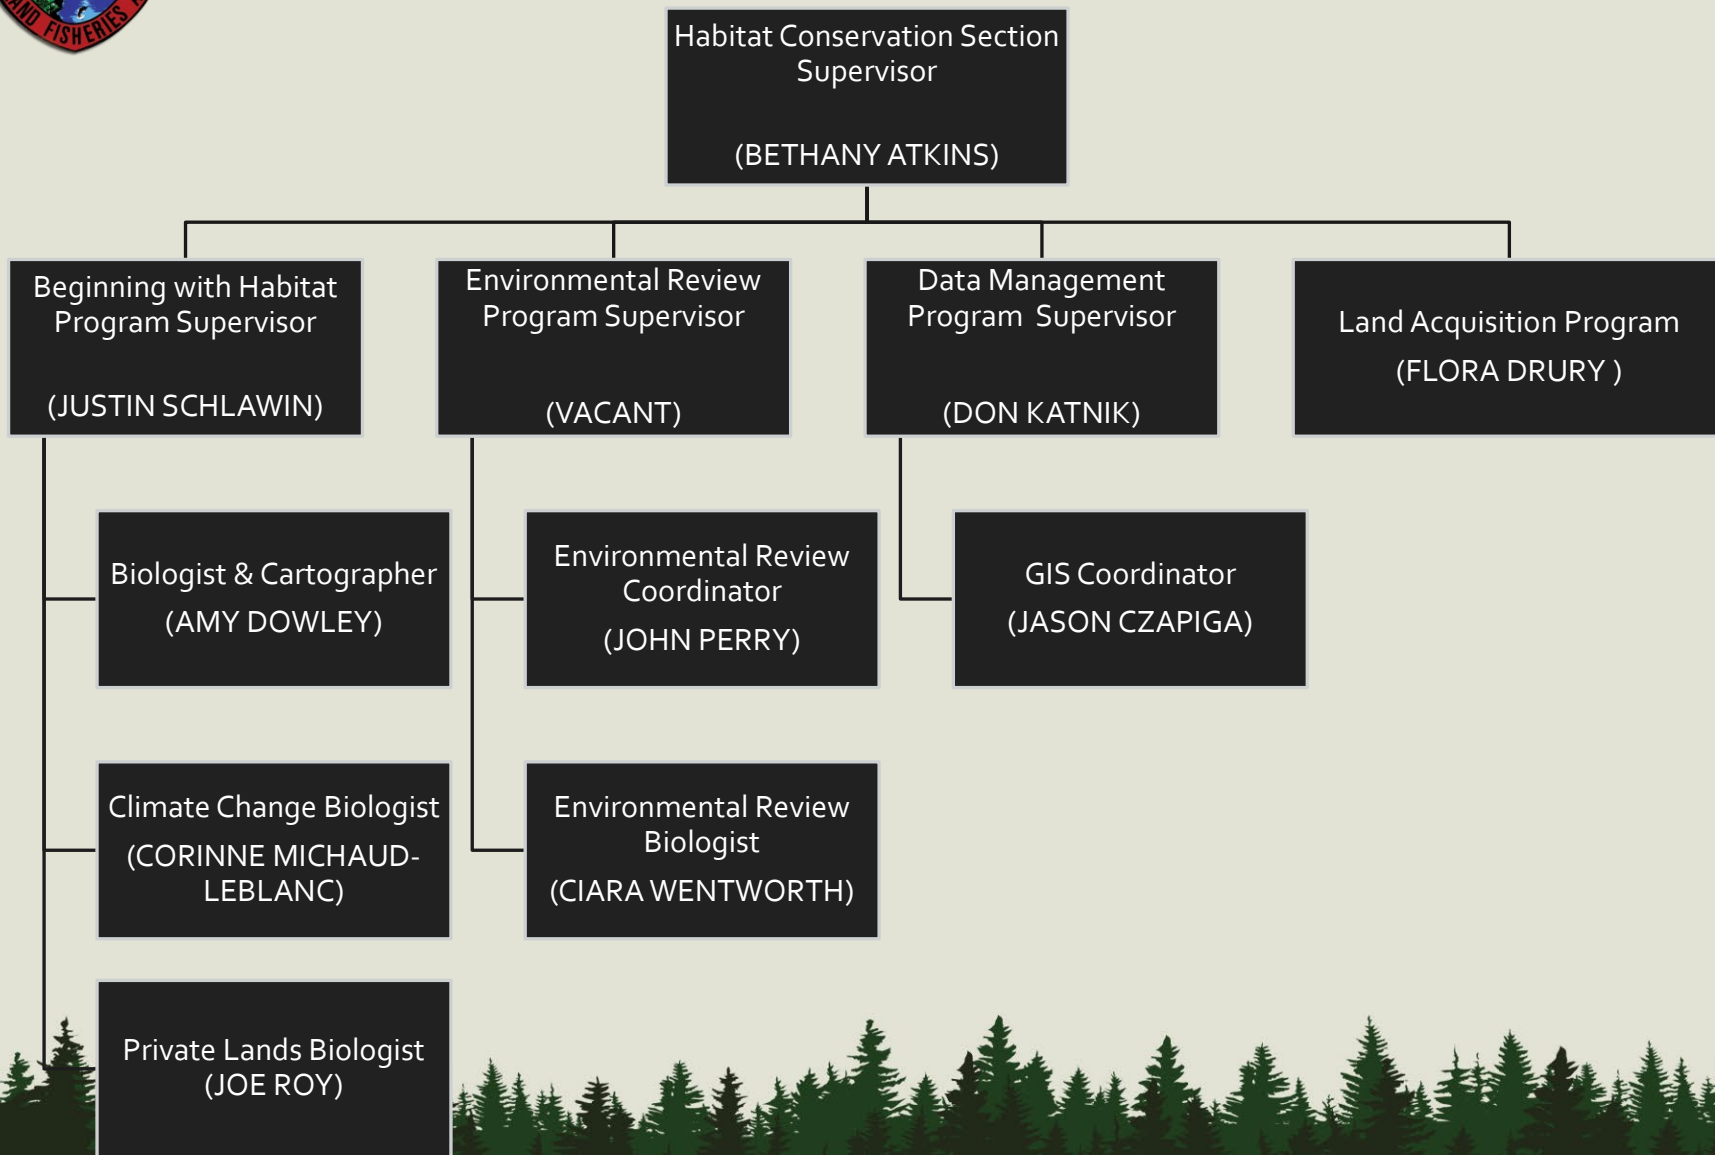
AND FISHERIES

Habitat Conservation Section Supervisor

(BETHANY ATKINS)

Beginning with Habitat Program Supervisor

(JUSTIN SCHLAWIN)

Environmental Review Program Supervisor

(VACANT)

Data Management Program Supervisor

(DON KATNIK)

Land Acquisition Program

(FLORA DRURY )

Biologist & Cartographer

(AMY DOWLEY)

Environmental Review Coordinator

(JOHN PERRY)

GIS Coordinator

(JASON CZAPIGA)

Climate Change Biologist

(CORINNE MICHAUD-LEBLANC)

Environmental Review Biologist

(CIARA WENTWORTH)

Private Lands Biologist (JOE ROY)